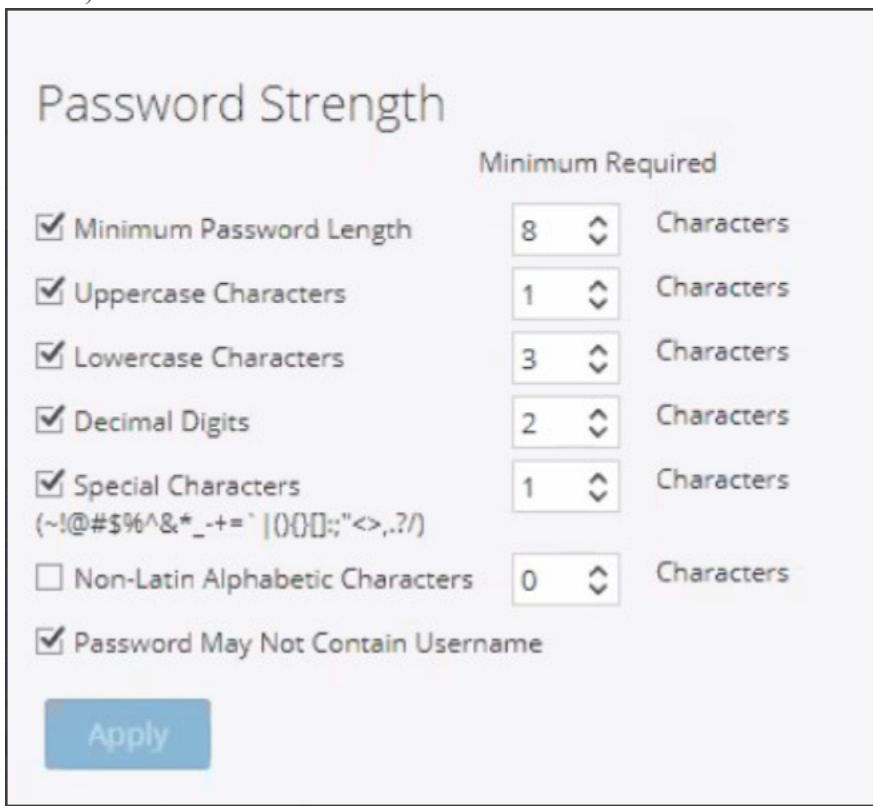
Password Strength

Minimum Required

☑ Minimum Password Length 8 Characters

☑ Uppercase Characters 1 Characters

☑ Lowercase Characters 3 Characters

☑ Decimal Digits 2 Characters

☑ Special Characters (~!@#$%^&*_-+=`|(){}[]:;"<>,.?/) 1 Characters

☐ Non-Latin Alphabetic Characters 0 Characters

☑ Password May Not Contain Username

Apply